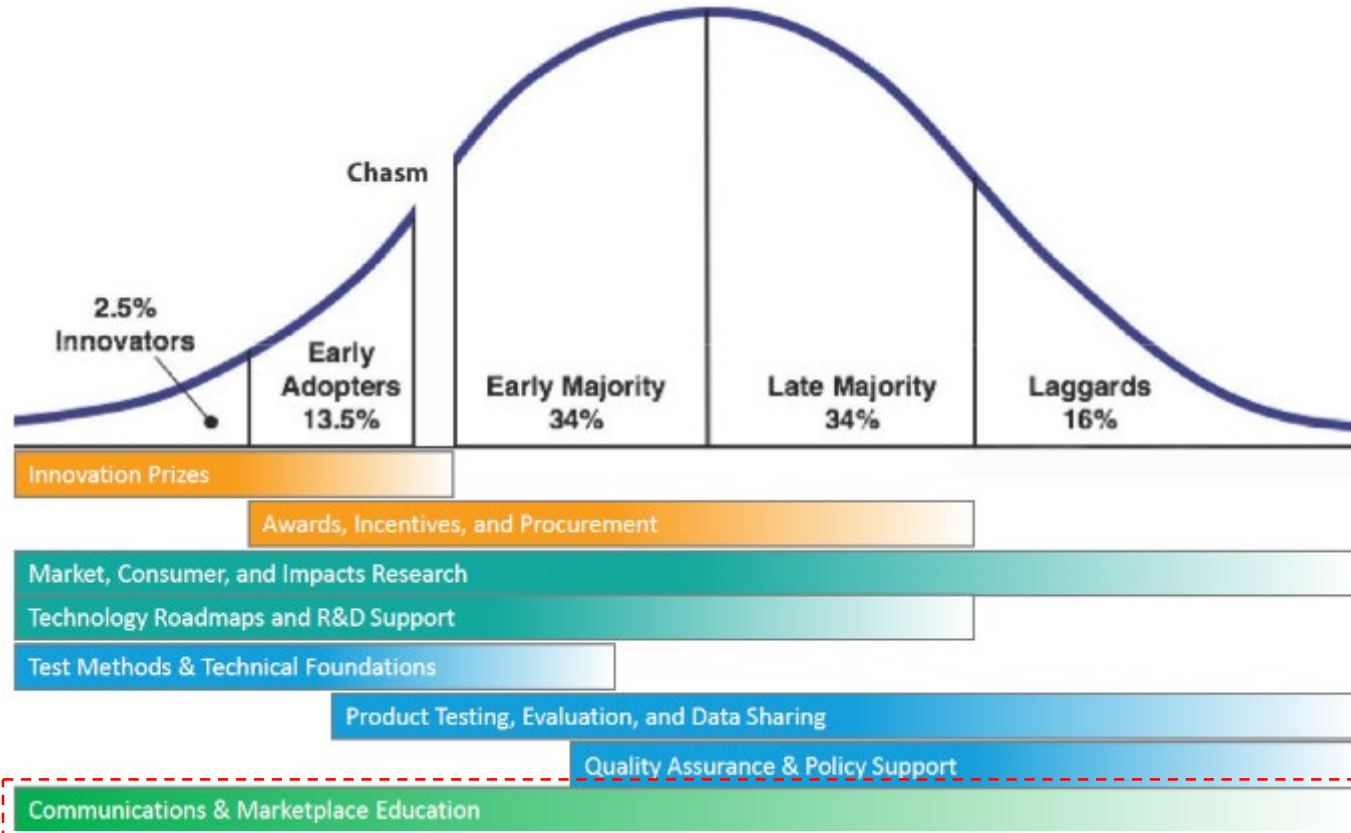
Chasm

2.5%
Innovators

Early
Adopters
13.5%

Early Majority
34%

Late Majority
34%

Laggards
16%

Innovation Prizes

Awards, Incentives, and Procurement

Market, Consumer, and Impacts Research

Technology Roadmaps and R&D Support

Test Methods & Technical Foundations

Product Testing, Evaluation, and Data Sharing

Quality Assurance & Policy Support

Communications & Marketplace Education